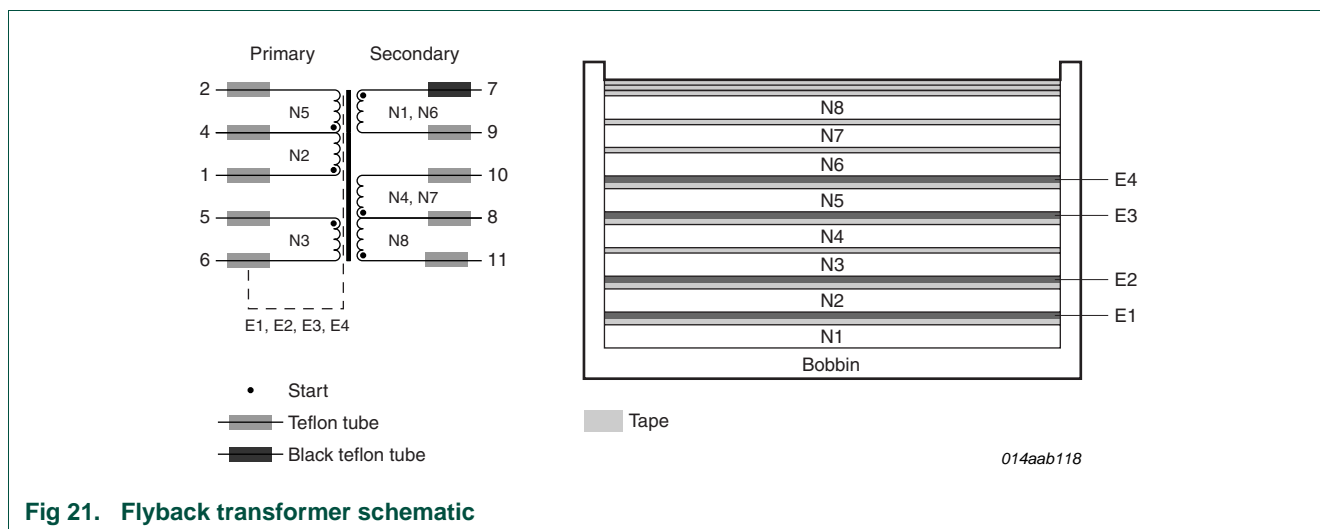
Primary Secondary

2
N5
4
N2
1
5
N3
6

7
N1, N6
9
10
N4, N7
8
N8
11

E1, E2, E3, E4

N8
N7
N6
N5
N4
N3
N2
N1
Bobbin

E4
E3
E2
E1

• Start
Teflon tube
Black teflon tube

Tape

014aab118

Fig 21. Flyback transformer schematic